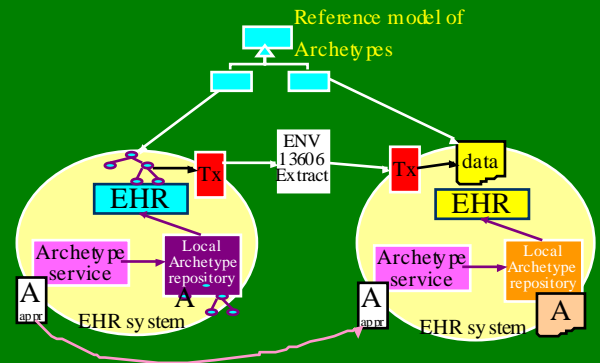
Reference model of Archetypes

ENV 13606 Extract

Tx

EHR

Archetype service

Local Archetype repository

A

A appr

EHR system

Tx

data

EHR

Archetype service

Local Archetype repository

A appr

EHR system

A